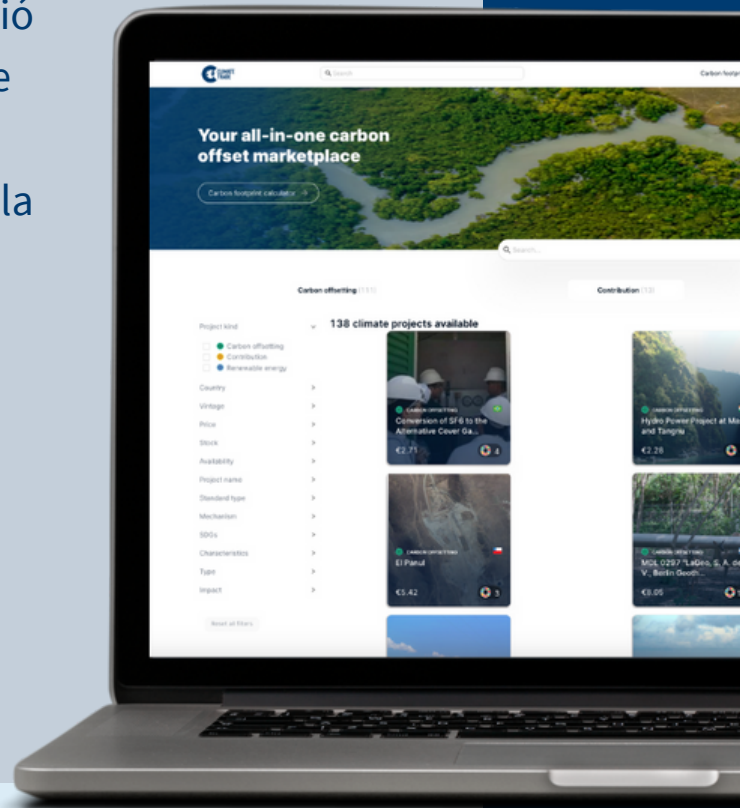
ió
e
la

Q Search
Carbon footpri

Your all-in-one carbon offset marketplace

Carbon footprint calculator →

Q Search...

Carbon offsetting (131)
Contribution (13)

Project kind
Carbon offsetting
Contribution
Renewable energy
Country
Vintage
Price
Stock
Availability
Project name
Standard type
Mechanism
SDGs
Characteristics
Type
Impact

Reset all filters

138 climate projects available

CARBON OFFSETTING
Conversion of SF6 to the Alternative Cover Ga...
€2.71
4

CARBON OFFSETTING
Hydro Power Project at Ma and Tangnu
€2.28

CARBON OFFSETTING
El Panul
€5.42
3

CARBON OFFSETTING
MDL 0297 "LaGeo, S. A. de V., Berlin Geoth...
€8.05